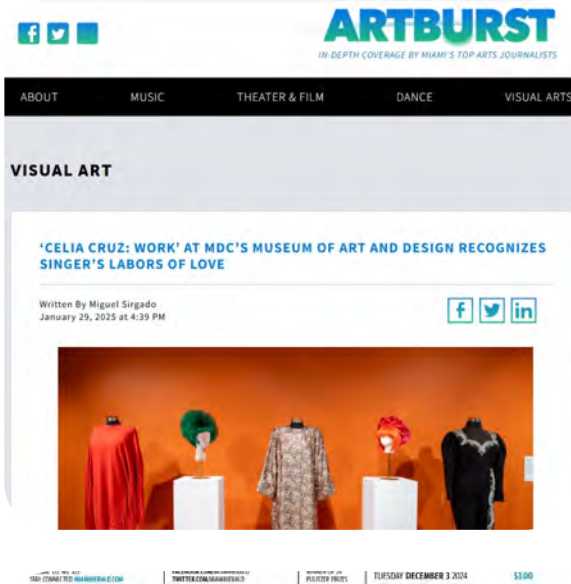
ARTBURST
IN-DEPTH COVERAGE BY MIAMI'S TOP ARTS JOURNALISTS

ABOUT MUSIC THEATER & FILM DANCE VISUAL ARTS

VISUAL ART

'CELIA CRUZ: WORK' AT MDC'S MUSEUM OF ART AND DESIGN RECOGNIZES SINGER'S LABORS OF LOVE

Written By Miguel Sirgado
January 29, 2025 at 4:39 PM

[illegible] TWITTER.COM/MIAMIHERALD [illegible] PULITZER PRIZES TUESDAY DECEMBER 3 2024 $3.00